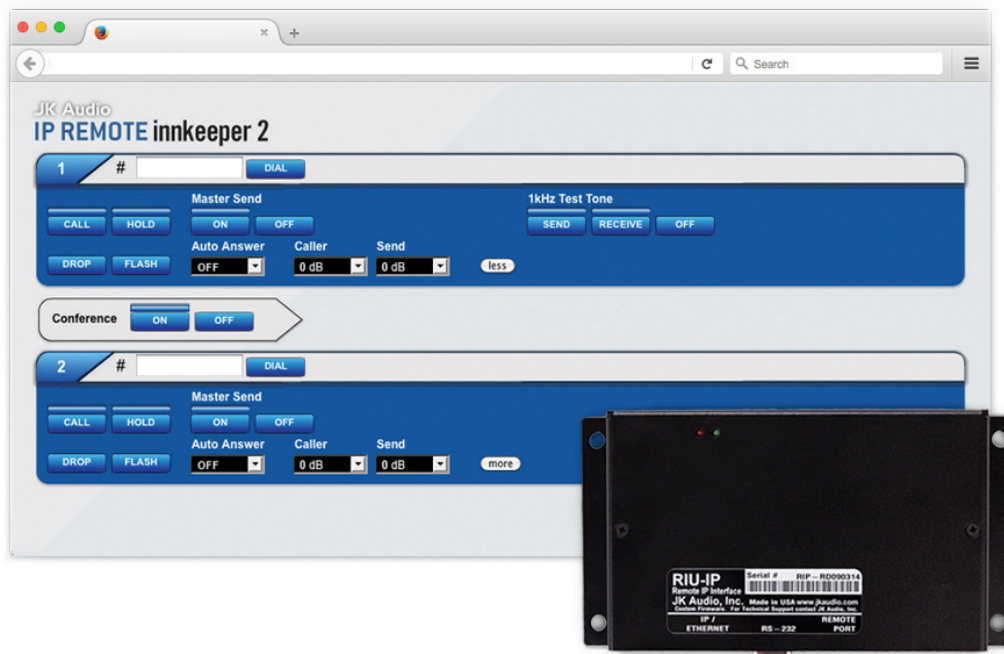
Search

JK Audio
IP REMOTE innkeeper 2

1 # DIAL

Master Send
1kHz Test Tone
CALL HOLD ON OFF SEND RECEIVE OFF
Auto Answer Caller Send
DROP FLASH OFF 0 dB 0 dB less

Conference ON OFF

2 # DIAL

Master Send
CALL HOLD ON OFF
Auto Answer Caller Send
DROP FLASH OFF 0 dB 0 dB more

RIU-IP
Remote IP Interface
Serial # RIP-RD090314
JK Audio, Inc. Made in USA www.jkaudio.com
Custom Firmware. For Technical Support contact JK Audio, Inc.
IP / ETHERNET RS-232 REMOTE PORT